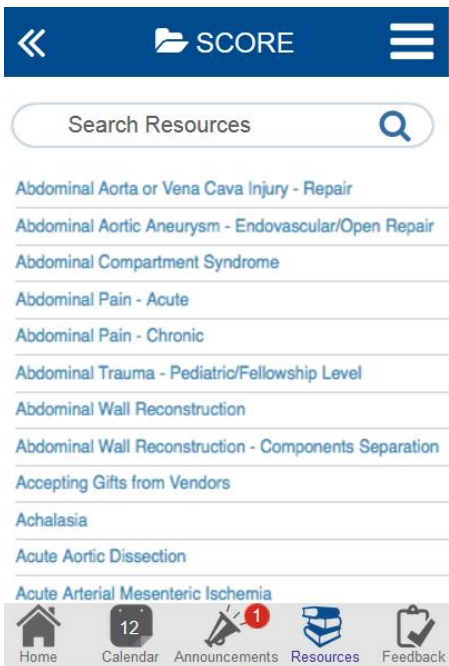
«

SCORE

Search Resources

Abdominal Aorta or Vena Cava Injury - Repair

Abdominal Aortic Aneurysm - Endovascular/Open Repair

Abdominal Compartment Syndrome

Abdominal Pain - Acute

Abdominal Pain - Chronic

Abdominal Trauma - Pediatric/Fellowship Level

Abdominal Wall Reconstruction

Abdominal Wall Reconstruction - Components Separation

Accepting Gifts from Vendors

Achalasia

Acute Aortic Dissection

Acute Arterial Mesenteric Ischemia

Home
12
Calendar
1
Announcements
Resources
Feedback